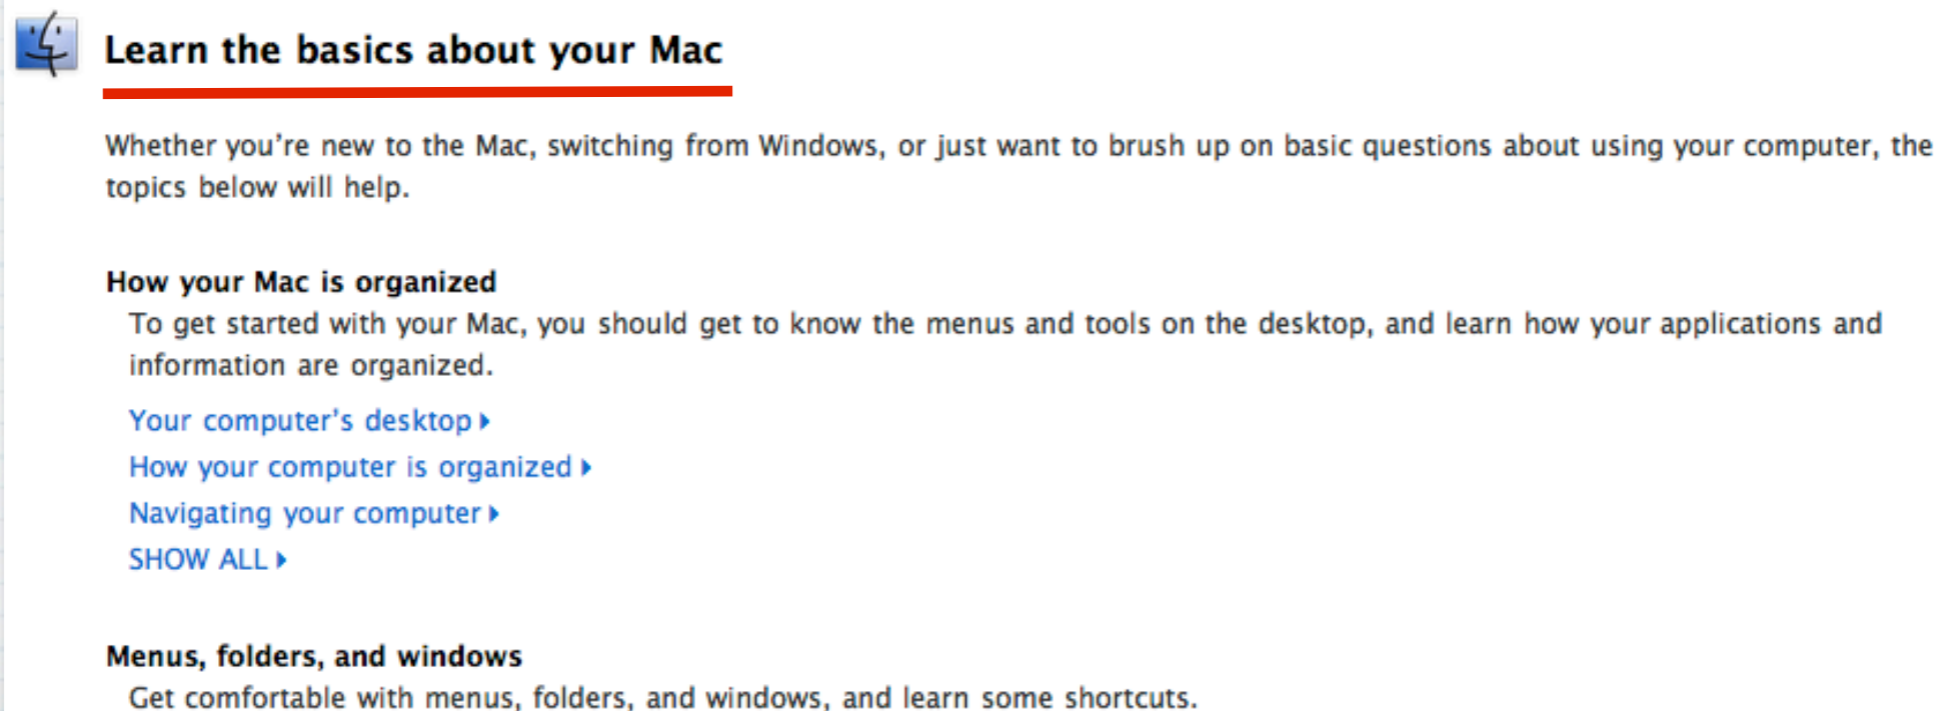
Learn the basics about your Mac

Whether you're new to the Mac, switching from Windows, or just want to brush up on basic questions about using your computer, the topics below will help.

How your Mac is organized

To get started with your Mac, you should get to know the menus and tools on the desktop, and learn how your applications and information are organized.

Your computer's desktop

How your computer is organized

Navigating your computer

SHOW ALL

Menus, folders, and windows

Get comfortable with menus, folders, and windows, and learn some shortcuts.